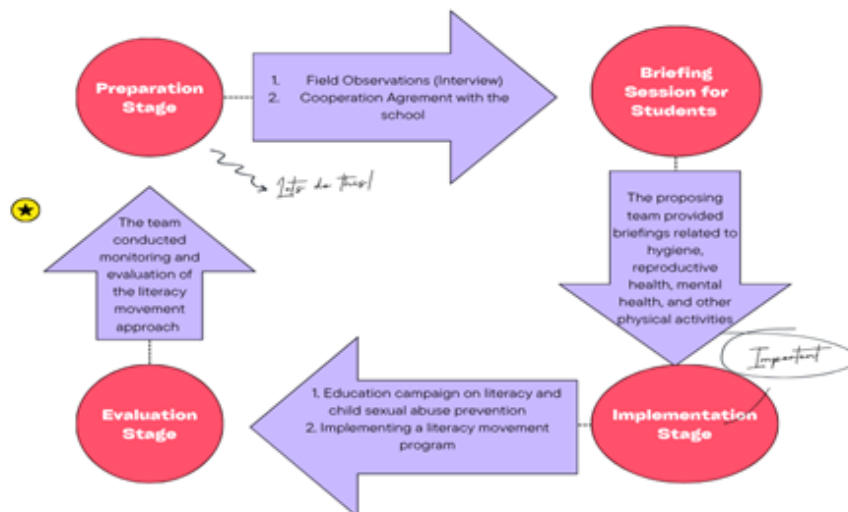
Preparation Stage

1. Field Observations (Interview)
2. Cooperation Agrement with the school

Briefing Session for Students

Lets do this!

The proposing team provided briefings related to hygiene, reproductive health, mental health, and other physical activities

Important

Implementation Stage

1. Education campaign on literacy and child sexual abuse prevention
2. Implementing a literacy movement program

Evaluation Stage

The team conducted monitoring and evaluation of the literacy movement approach